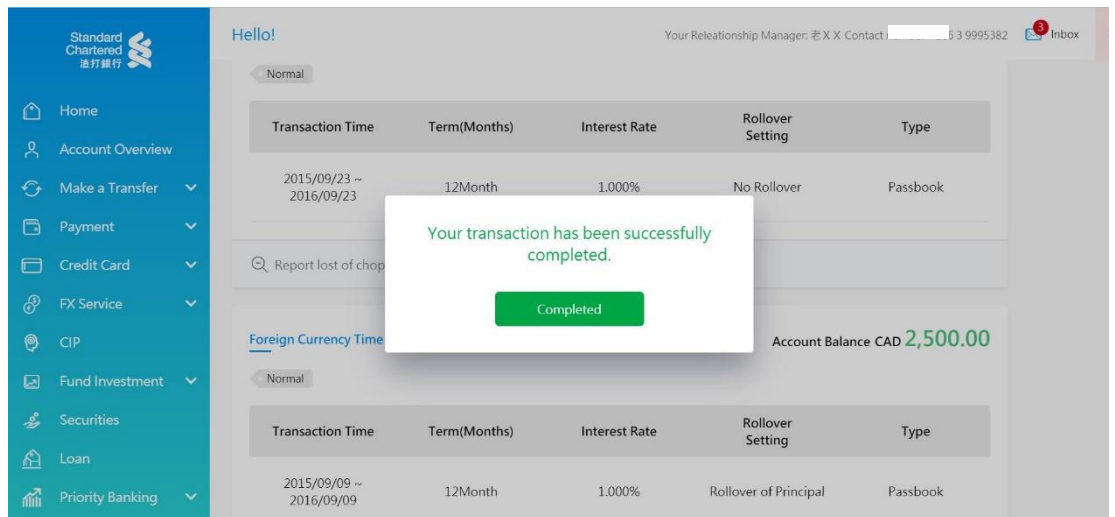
Standard Chartered
渣打銀行

Home
Account Overview
Make a Transfer
Payment
Credit Card
FX Service
CIP
Fund Investment
Securities
Loan
Priority Banking

Hello!

Your Releationship Manager: 老X X Contact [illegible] 5 3 9995382

3 Inbox

Normal

| Transaction Time | Term(Months) | Interest Rate | Rollover Setting | Type |
|---|---|---|---|---|
| 2015/09/23 ~ 2016/09/23 | 12Month | 1.000% | No Rollover | Passbook |

Report lost of chop

Your transaction has been successfully completed.

Completed

Foreign Currency Time

Account Balance CAD 2,500.00

Normal

| Transaction Time | Term(Months) | Interest Rate | Rollover Setting | Type |
|---|---|---|---|---|
| 2015/09/09 ~ 2016/09/09 | 12Month | 1.000% | Rollover of Principal | Passbook |